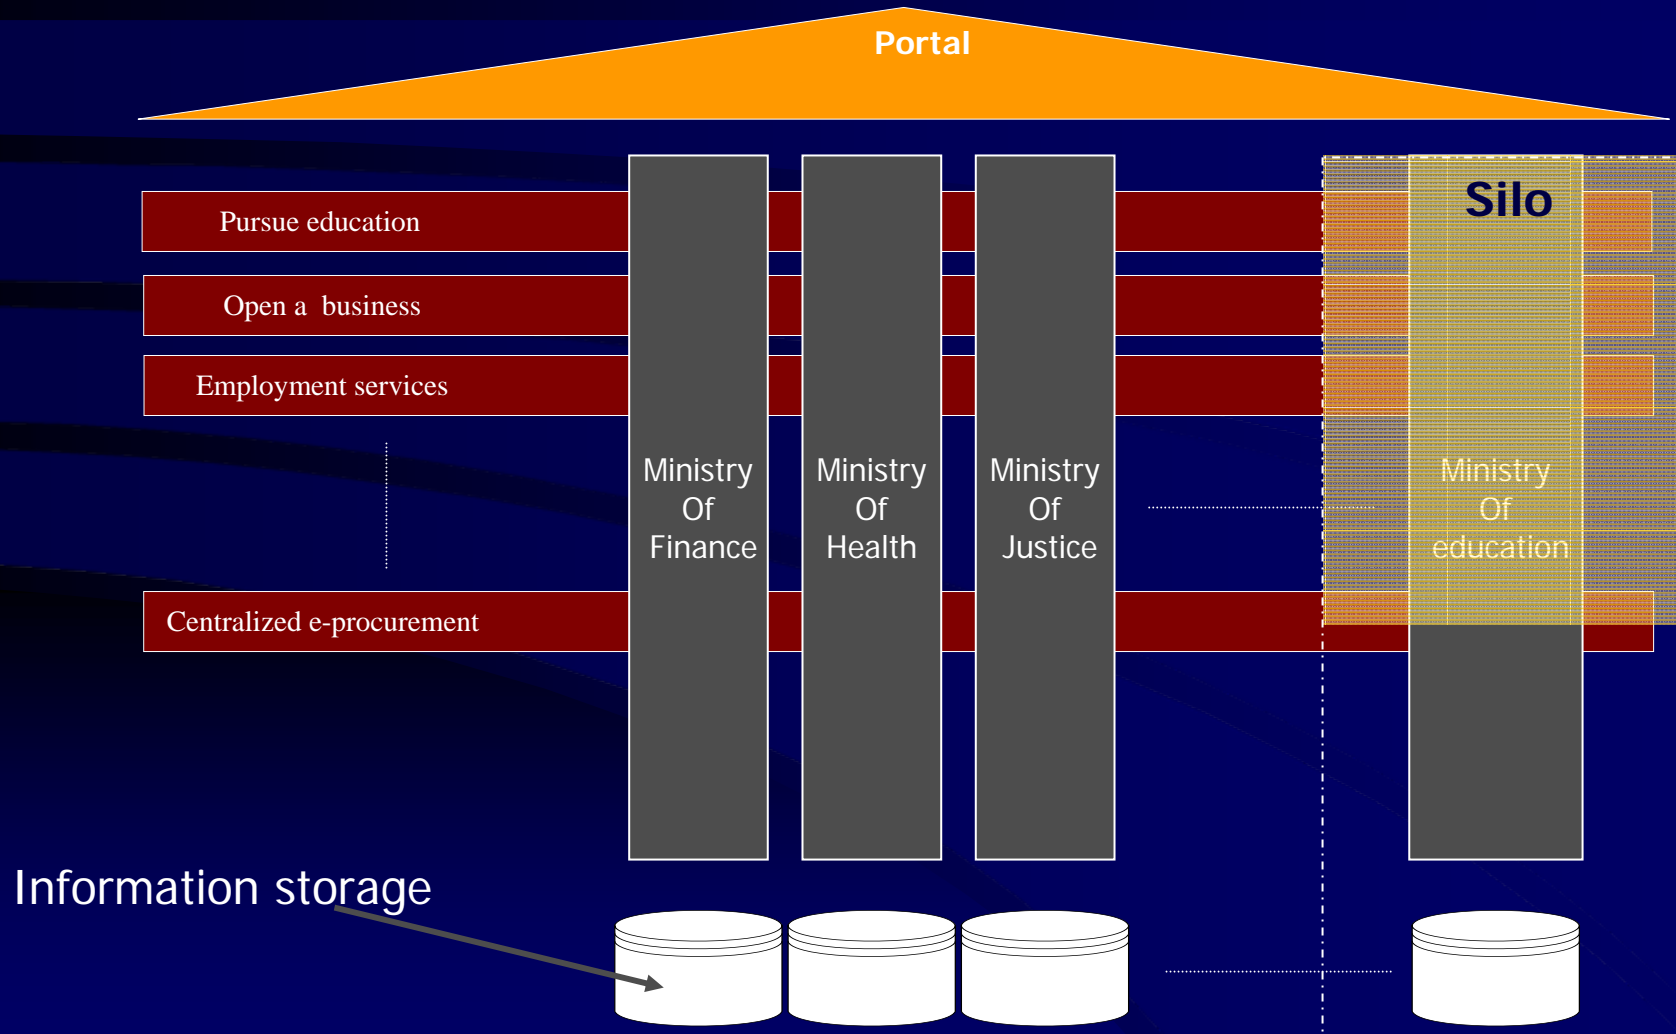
Portal

Pursue education

Open a business

Employment services

Centralized e-procurement

Ministry Of Finance

Ministry Of Health

Ministry Of Justice

Silo

Ministry Of education

Information storage